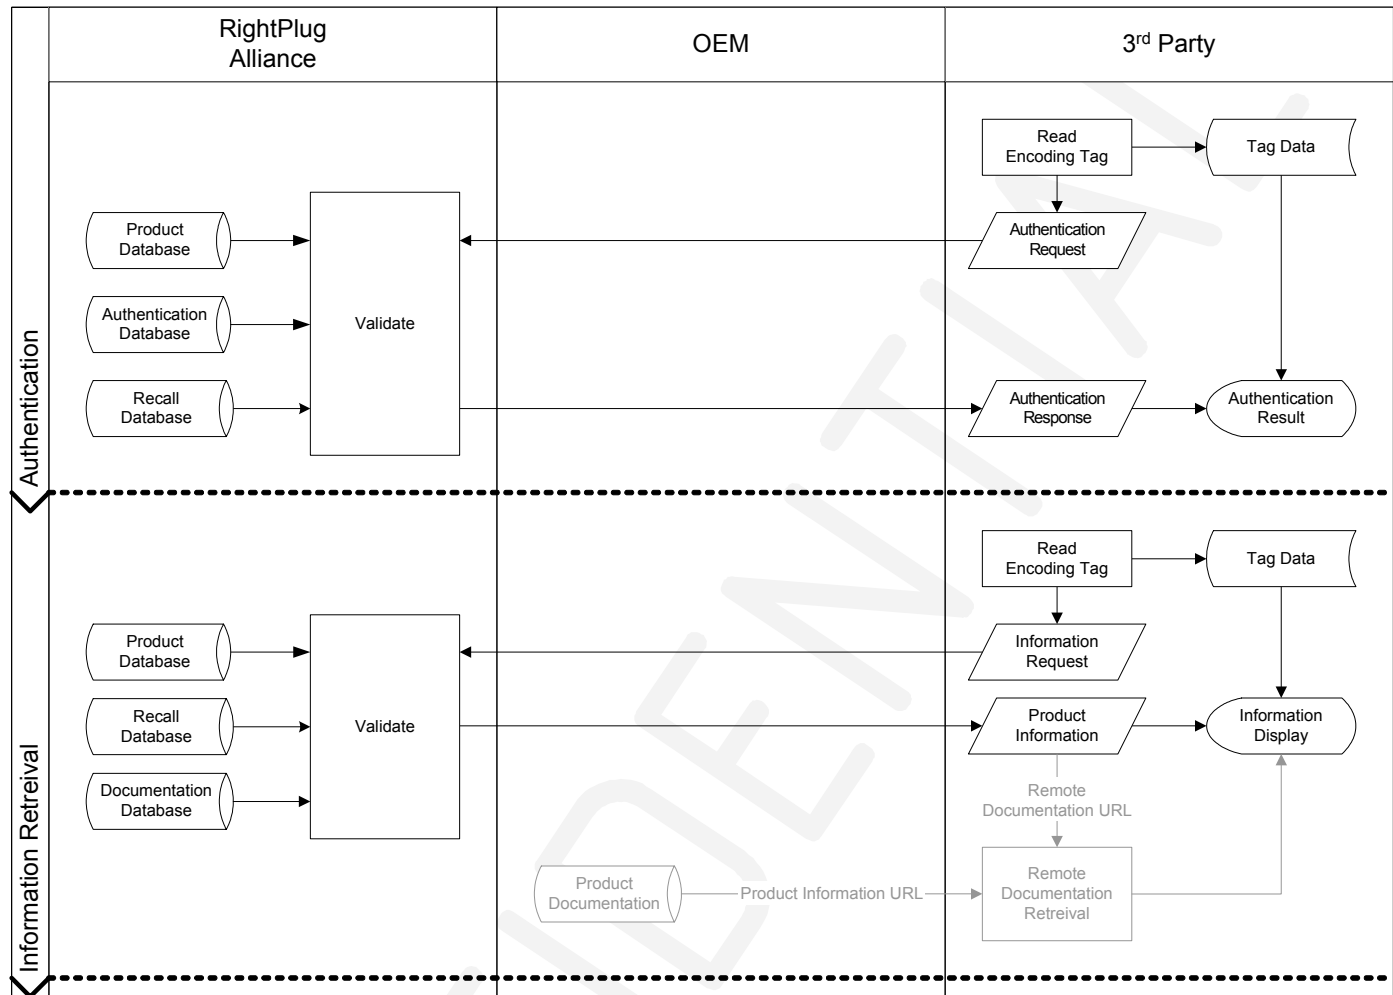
RightPlug Alliance

OEM

3$^{rd}$ Party

Authentication

Read Encoding Tag

Tag Data

Product Database

Authentication Request

Authentication Database

Validate

Recall Database

Authentication Response

Authentication Result

Information Retreival

Read Encoding Tag

Tag Data

Product Database

Information Request

Recall Database

Validate

Product Information

Information Display

Documentation Database

Remote Documentation URL

Product Documentation

Product Information URL

Remote Documentation Retreival

CONFIDENTIAL